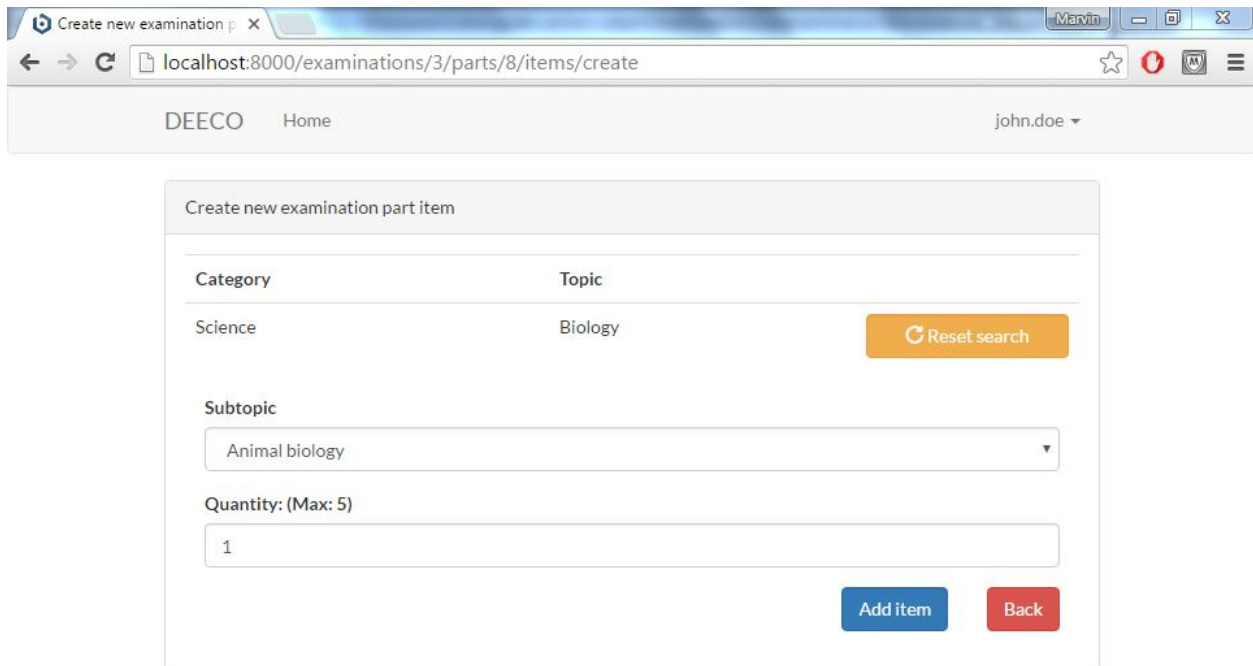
Create new examination p

Marvin

localhost:8000/examinations/3/parts/8/items/create

DEECO Home

john.doe

Create new examination part item

| Category | Topic | |
|---|---|---|
| Science | Biology | Reset search |

Subtopic

Animal biology

Quantity: (Max: 5)

1

Add item

Back